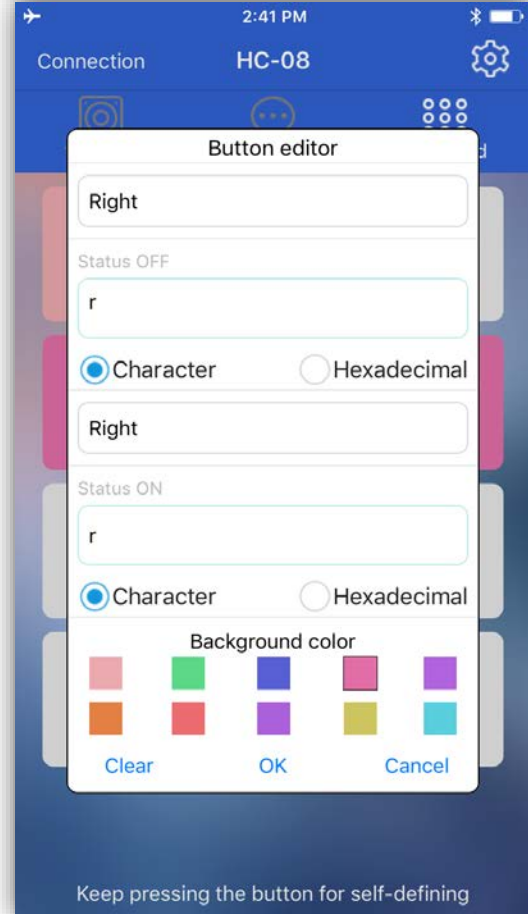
2:41 PM

Connection HC-08

Button editor

Right

Status OFF

r

Character Hexadecimal

Right

Status ON

r

Character Hexadecimal

Background color

Clear OK Cancel

Keep pressing the button for self-defining